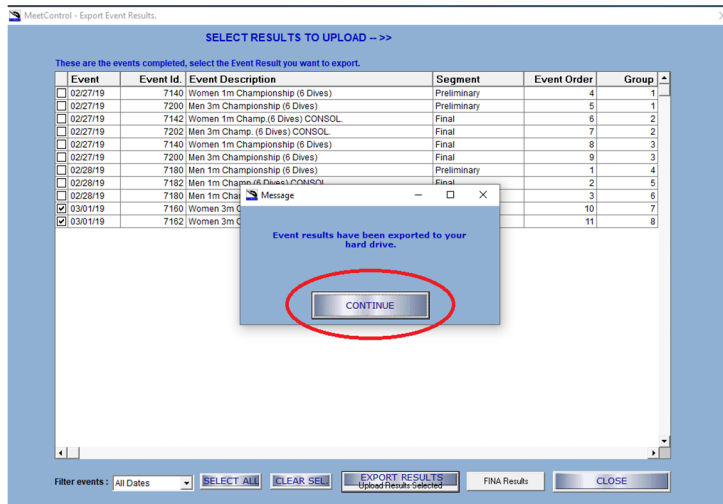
MeetControl - Export Event Results.

SELECT RESULTS TO UPLOAD -- >>

These are the events completed, select the Event Result you want to export.

| Event | Event Id. | Event Description | Segment | Event Order | Group |
|---|---|---|---|---|---|
| 02/27/19 | 7140 | Women 1m Championship (6 Dives) | Preliminary | 4 | 1 |
| 02/27/19 | 7200 | Men 3m Championship (6 Dives) | Preliminary | 5 | 1 |
| 02/27/19 | 7142 | Women 1m Champ.(6 Dives) CONSOL. | Final | 6 | 2 |
| 02/27/19 | 7202 | Men 3m Champ. (6 Dives) CONSOL. | Final | 7 | 2 |
| 02/27/19 | 7140 | Women 1m Championship (6 Dives) | Final | 8 | 3 |
| 02/27/19 | 7200 | Men 3m Championship (6 Dives) | Final | 9 | 3 |
| 02/28/19 | 7180 | Men 1m Championship (6 Dives) | Preliminary | 1 | 4 |
| 02/28/19 | 7182 | Men 1m Champ.(6 Dives) CONSOL. | Final | 2 | 5 |
| 02/28/19 | 7180 | Men 1m Cha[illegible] | Final | 3 | 6 |
| 03/01/19 | 7160 | Women 3m C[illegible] | | 10 | 7 |
| 03/01/19 | 7162 | Women 3m C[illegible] | | 11 | 8 |

Message

Event results have been exported to your hard drive.

CONTINUE

Filter events : All Dates

SELECT ALL

CLEAR SEL.

EXPORT RESULTS
Upload Results Selected

FINA Results

CLOSE